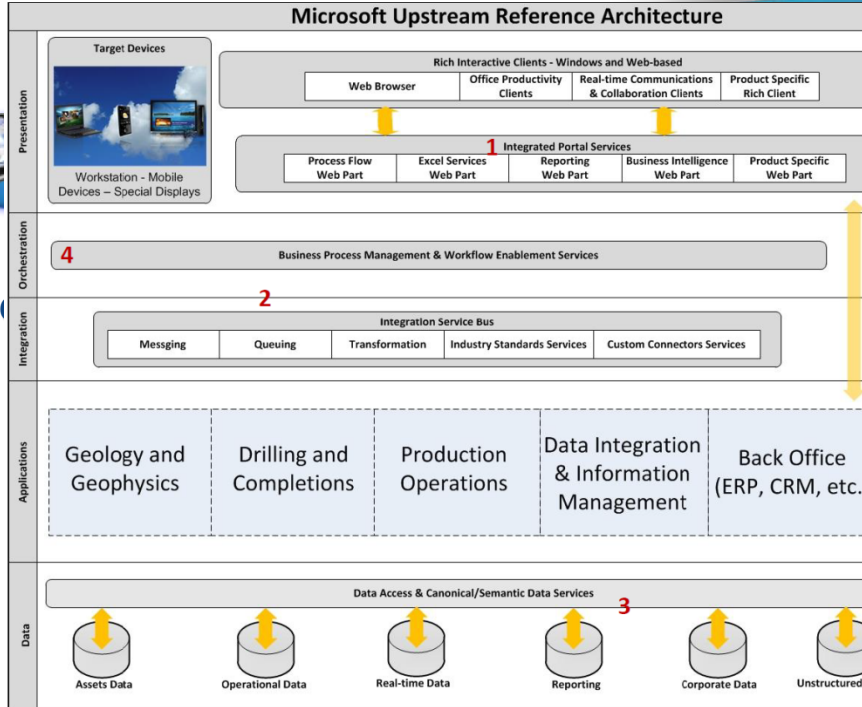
Microsoft Upstream Reference Architecture

Presentation

Target Devices

Workstation - Mobile Devices – Special Displays

Rich Interactive Clients - Windows and Web-based

| Web Browser | Office Productivity Clients | Real-time Communications & Collaboration Clients | Product Specific Rich Client |
|---|---|---|---|

1 Integrated Portal Services

| Process Flow Web Part | Excel Services Web Part | Reporting Web Part | Business Intelligence Web Part | Product Specific Web Part |
|---|---|---|---|---|

Orchestration

4 Business Process Management & Workflow Enablement Services

Integration

2

Integration Service Bus

| Messging | Queuing | Transformation | Industry Standards Services | Custom Connectors Services |
|---|---|---|---|---|

Applications

| Geology and Geophysics | Drilling and Completions | Production Operations | Data Integration & Information Management | Back Office (ERP, CRM, etc. |
|---|---|---|---|---|

Data

Data Access & Canonical/Semantic Data Services

3

Assets Data Operational Data Real-time Data Reporting Corporate Data Unstructured